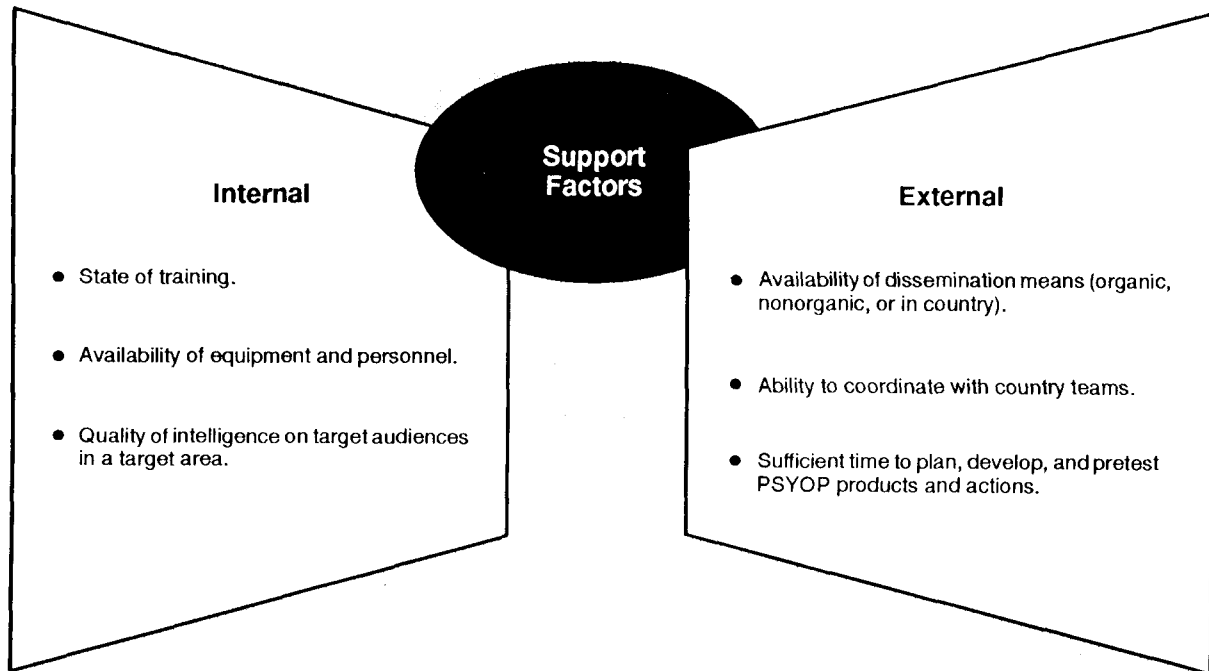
Support Factors

Internal

- State of training.
- Availability of equipment and personnel.
- Quality of intelligence on target audiences in a target area.

External

- Availability of dissemination means (organic, nonorganic, or in country).
- Ability to coordinate with country teams.
- Sufficient time to plan, develop, and pretest PSYOP products and actions.